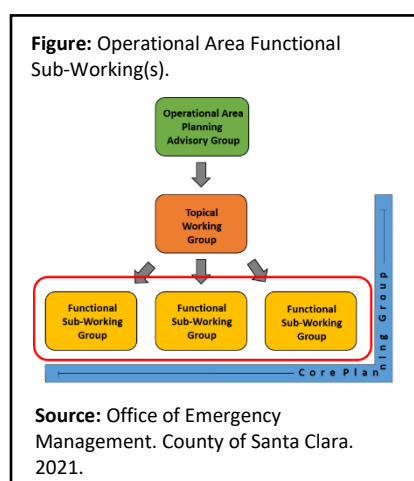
**Figure:** Operational Area Functional Sub-Working(s).

Operational Area Planning Advisory Group

Topical Working Group

Functional Sub-Working Group

Functional Sub-Working Group

Functional Sub-Working Group

Core Plan

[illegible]ning Group

**Source:** Office of Emergency Management. County of Santa Clara. 2021.